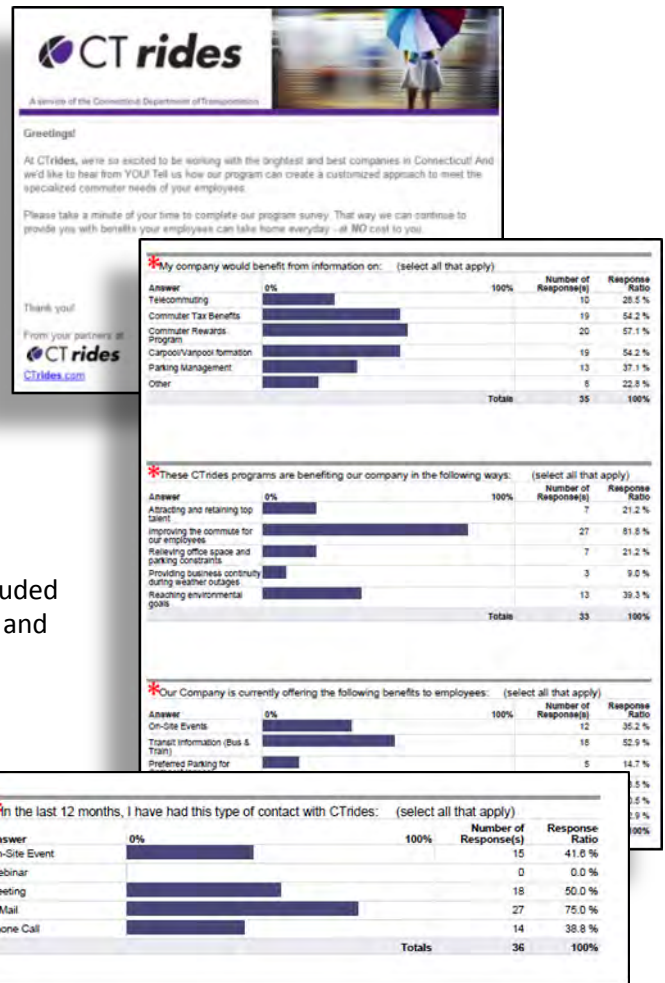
CT rides

A service of the Connecticut Department of Transportation

Greetings!

At CTrides, we're so excited to be working with the brightest and best companies in Connecticut! And we'd like to hear from YOU! Tell us how our program can create a customized approach to meet the specialized commuter needs of your employees.

Please take a minute of your time to complete our program survey. That way we can continue to provide you with benefits your employees can take home everyday - at NO cost to you.

Thank you!

From your partners at

CT rides

CTrides.com

*My company would benefit from information on: (select all that apply)

| Answer | 0% 100% | Number of Response(s) | Response Ratio |
|---|---|---|---|
| Telecommuting | | 10 | 28.5 % |
| Commuter Tax Benefits | | 19 | 54.2 % |
| Commuter Rewards Program | | 20 | 57.1 % |
| Carpool/Vanpool formation | | 19 | 54.2 % |
| Parking Management | | 13 | 37.1 % |
| Other | | 8 | 22.8 % |
| | Totals | 35 | 100% |

*These CTrides programs are benefiting our company in the following ways: (select all that apply)

| Answer | 0% 100% | Number of Response(s) | Response Ratio |
|---|---|---|---|
| Attracting and retaining top talent | | 7 | 21.2 % |
| Improving the commute for our employees | | 27 | 81.8 % |
| Relieving office space and parking constraints | | 7 | 21.2 % |
| Providing business continuity during weather outages | | 3 | 9.0 % |
| Reaching environmental goals | | 13 | 39.3 % |
| | Totals | 33 | 100% |

uded
and

*Our Company is currently offering the following benefits to employees: (select all that apply)

| Answer | 0% 100% | Number of Response(s) | Response Ratio |
|---|---|---|---|
| On-Site Events | | 12 | 35.2 % |
| Transit Information (Bus & Train) | | 18 | 52.9 % |
| Preferred Parking for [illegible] | | 5 | 14.7 % |
| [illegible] | | | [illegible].5 % |
| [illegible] | | | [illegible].5 % |
| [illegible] | | | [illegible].9 % |
| | | | 100% |

In the last 12 months, I have had this type of contact with CTrides: (select all that apply)

| Answer | 0% 100% | Number of Response(s) | Response Ratio |
|---|---|---|---|
| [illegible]n-Site Event | | 15 | 41.6 % |
| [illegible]ebinar | | 0 | 0.0 % |
| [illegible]eeting | | 18 | 50.0 % |
| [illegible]Mail | | 27 | 75.0 % |
| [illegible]one Call | | 14 | 38.8 % |
| | Totals | 36 | 100% |